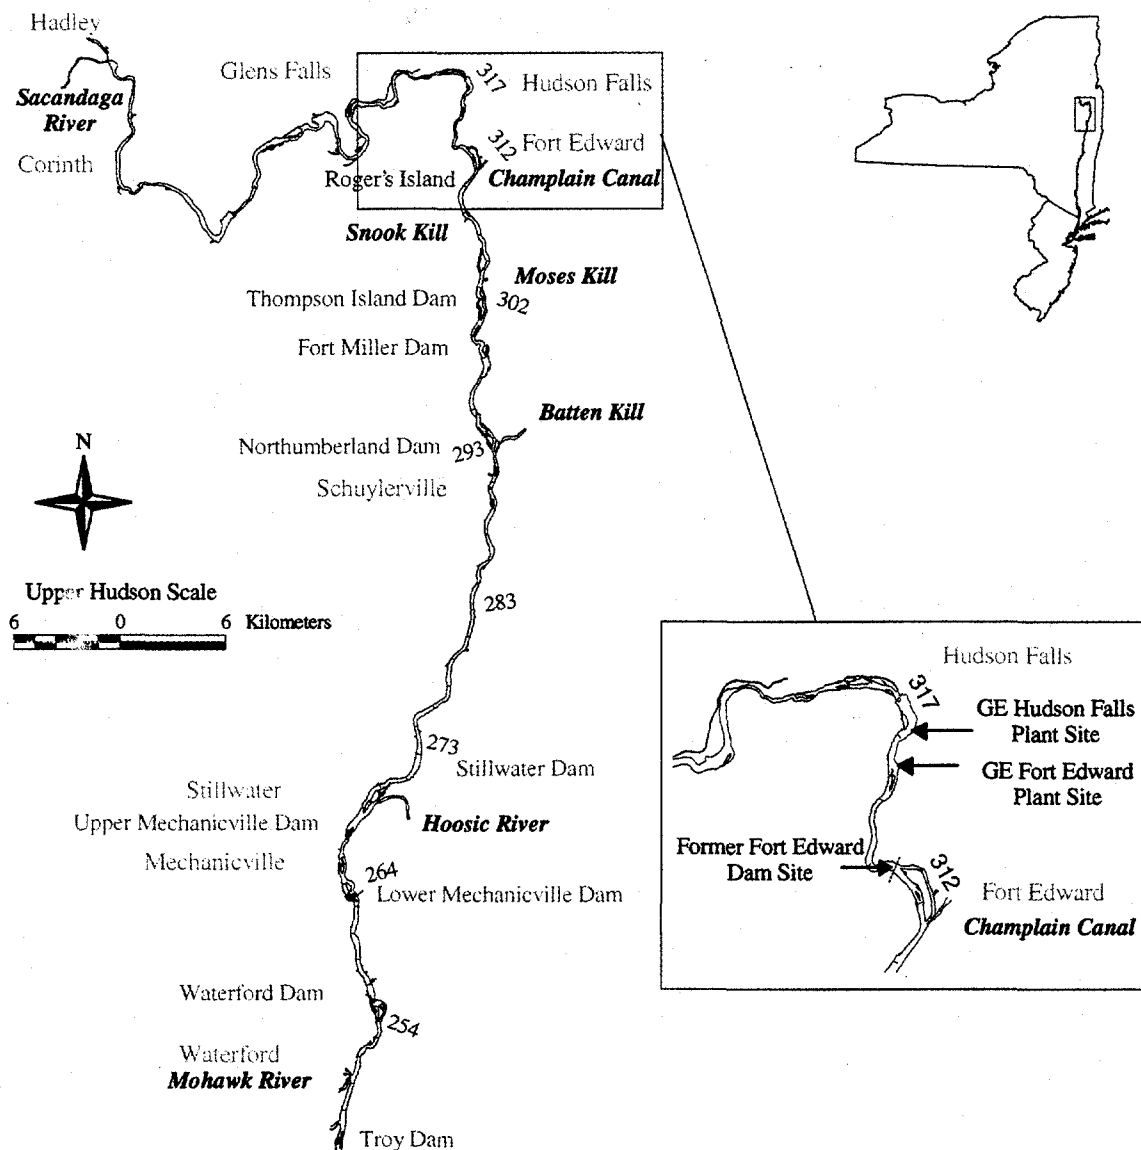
Hadley

Sacandaga River

Corinth

Glens Falls

317 Hudson Falls

312 Fort Edward

Roger's Island

Champlain Canal

Snook Kill

Moses Kill

Thompson Island Dam 302

Fort Miller Dam

Batten Kill

Northumberland Dam 293

Schuylerville

N

Upper Hudson Scale

6 0 6 Kilometers

283

273

Stillwater Dam

Stillwater

Upper Mechanicville Dam

Hoosic River

Mechanicville

264

Lower Mechanicville Dam

Waterford Dam

254

Waterford

Mohawk River

Troy Dam

Hudson Falls

317

GE Hudson Falls Plant Site

GE Fort Edward Plant Site

Former Fort Edward Dam Site

312

Fort Edward

Champlain Canal